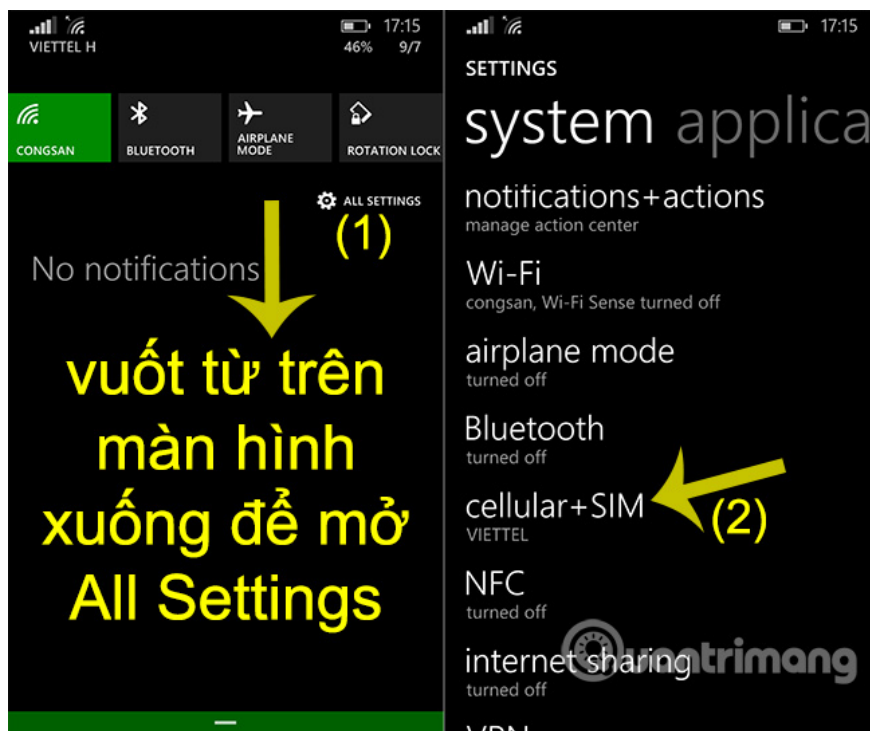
VIETTEL H

17:15
46% 9/7

CONGSAN
BLUETOOTH
AIRPLANE MODE
ROTATION LOCK

ALL SETTINGS
(1)

No notifications

vuốt từ trên màn hình xuống để mở All Settings

17:15

SETTINGS
system applica

notifications+actions
manage action center

Wi-Fi
congsan, Wi-Fi Sense turned off

airplane mode
turned off

Bluetooth
turned off

cellular+SIM
VIETTEL
(2)

NFC
turned off

internet sharing
turned off

VPN

quantrimang